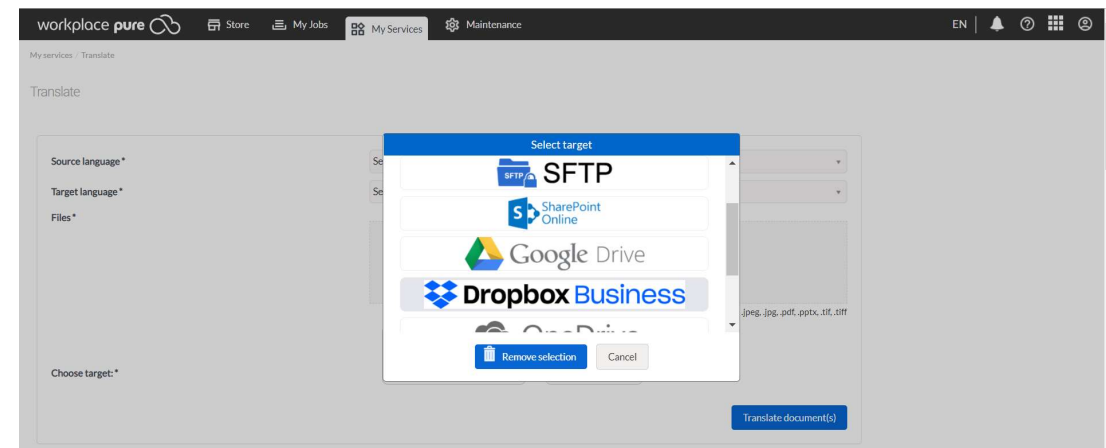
workplace pure

Store

My Jobs

My Services

Maintenance

EN

My services / Translate

Translate

Source language*

Se

Target language*

Se

Files*

.jpeg, .jpg, .pdf, .pptx, .tif, .tiff

Choose target:*

Translate document(s)

Select target

SFTP

SFTP

SharePoint Online

Google Drive

Dropbox Business

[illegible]

Remove selection

Cancel